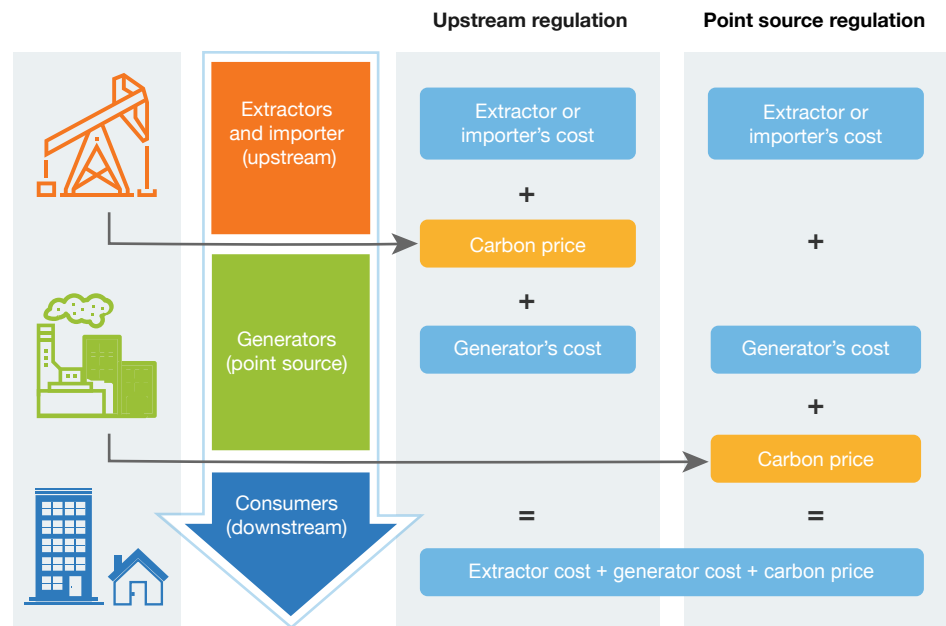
Upstream regulation

Point source regulation

Extractors and importer (upstream)

Generators (point source)

Consumers (downstream)

Extractor or importer's cost

+

Carbon price

+

Generator's cost

=

Extractor or importer's cost

+

Generator's cost

+

Carbon price

=

Extractor cost + generator cost + carbon price